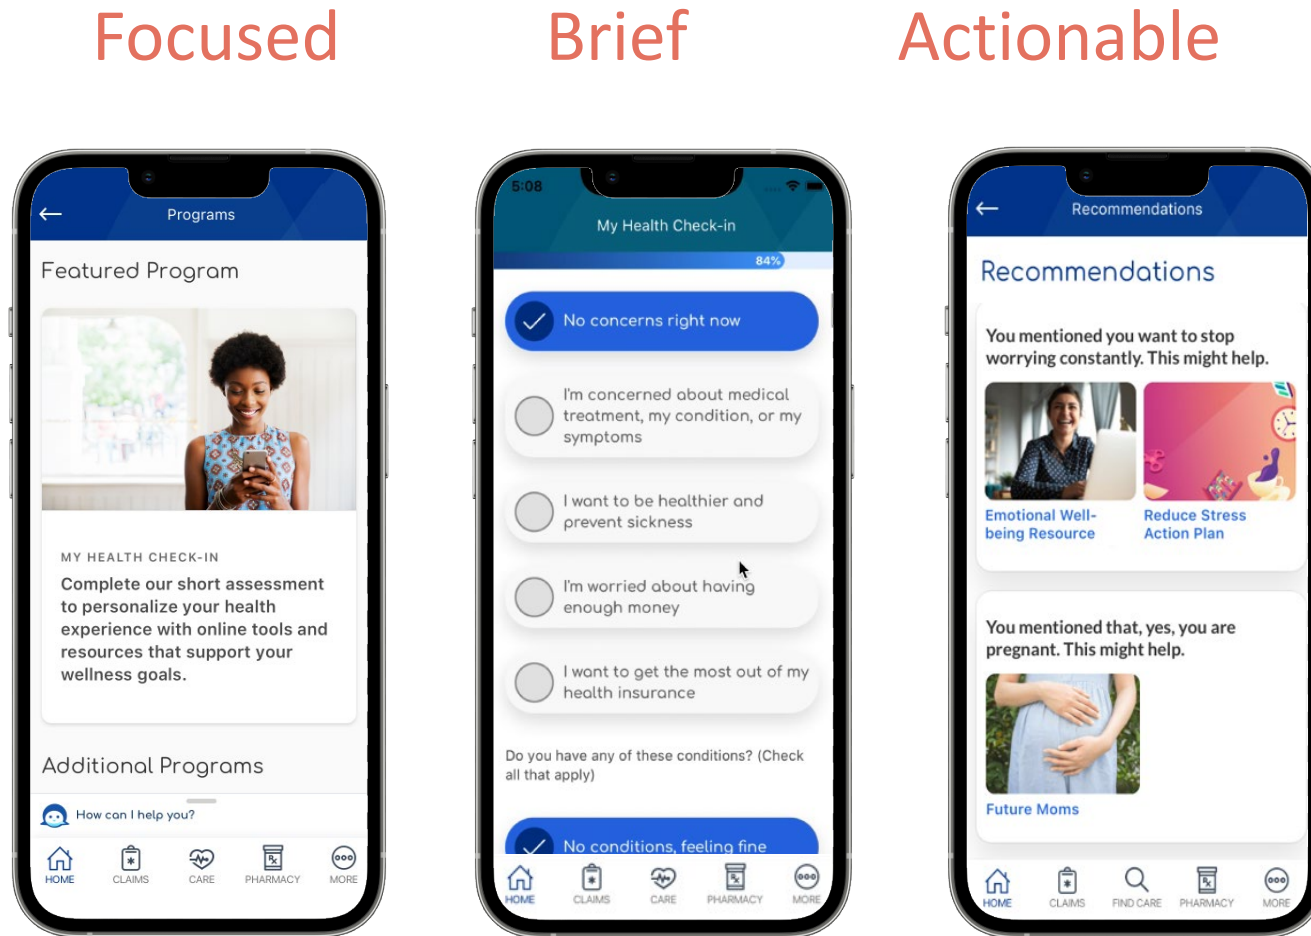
Focused

Brief

Actionable

Programs

Featured Program

MY HEALTH CHECK-IN

Complete our short assessment to personalize your health experience with online tools and resources that support your wellness goals.

Additional Programs

How can I help you?

HOME CLAIMS CARE PHARMACY MORE

5:08

My Health Check-in

84%

No concerns right now

I'm concerned about medical treatment, my condition, or my symptoms

I want to be healthier and prevent sickness

I'm worried about having enough money

I want to get the most out of my health insurance

Do you have any of these conditions? (Check all that apply)

No conditions, feeling fine

HOME CLAIMS CARE PHARMACY MORE

Recommendations

Recommendations

You mentioned you want to stop worrying constantly. This might help.

Emotional Well-being Resource

Reduce Stress Action Plan

You mentioned that, yes, you are pregnant. This might help.

Future Moms

HOME CLAIMS FIND CARE PHARMACY MORE